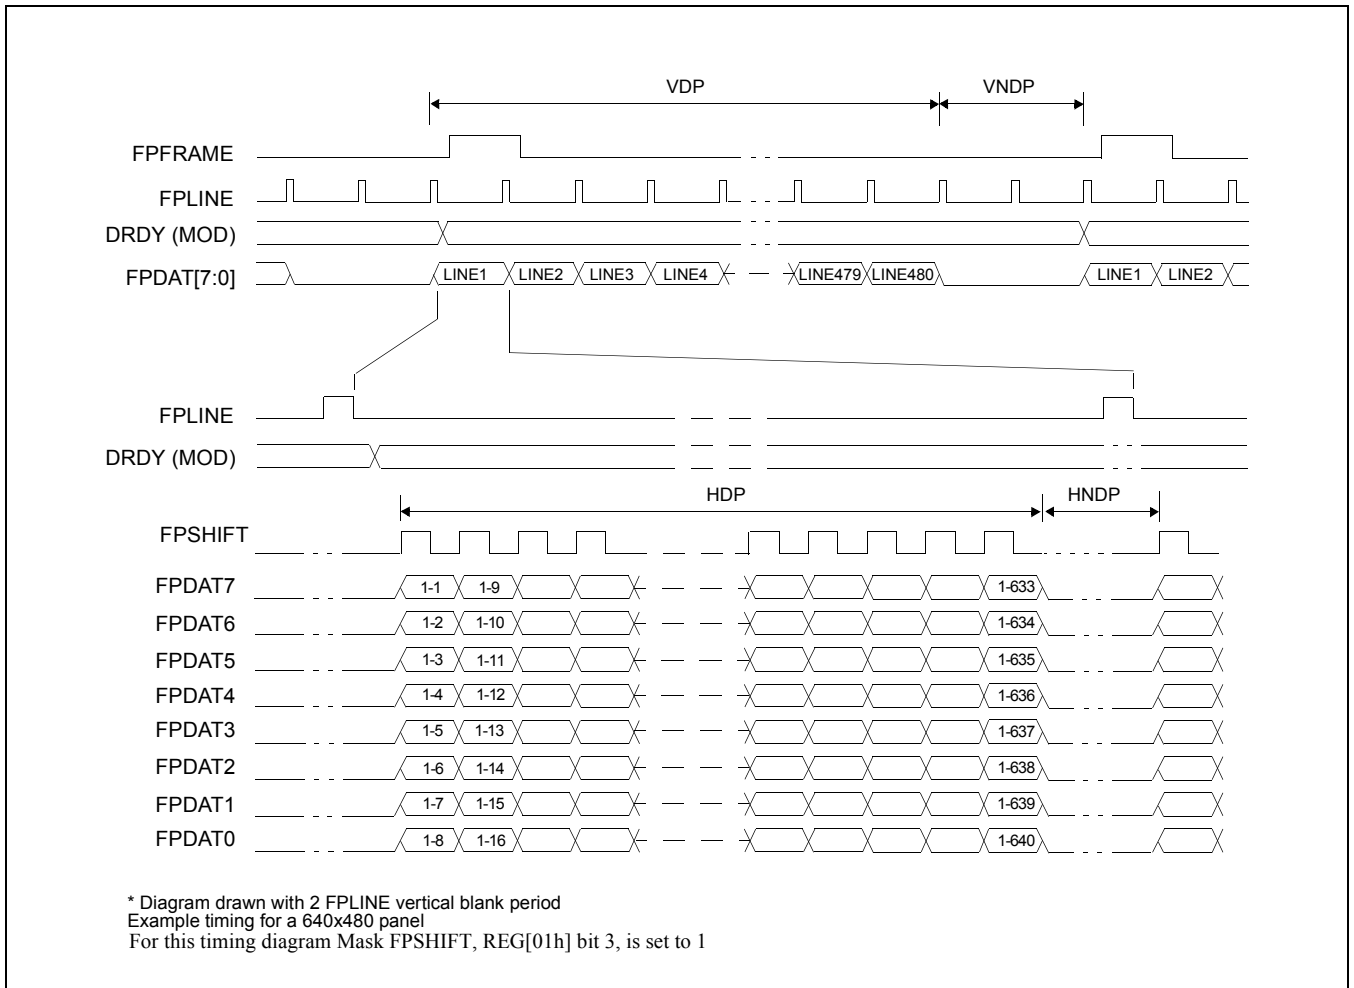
VDP
VNDP

FPFRAME
FPLINE
DRDY (MOD)
FPDAT[7:0]

LINE1 LINE2 LINE3 LINE4 LINE479 LINE480 LINE1 LINE2

FPLINE
DRDY (MOD)

HDP
HNDP

FPSHIFT
FPDAT7 1-1 1-9 1-633
FPDAT6 1-2 1-10 1-634
FPDAT5 1-3 1-11 1-635
FPDAT4 1-4 1-12 1-636
FPDAT3 1-5 1-13 1-637
FPDAT2 1-6 1-14 1-638
FPDAT1 1-7 1-15 1-639
FPDAT0 1-8 1-16 1-640

* Diagram drawn with 2 FPLINE vertical blank period
Example timing for a 640x480 panel
For this timing diagram Mask FPSHIFT, REG[01h] bit 3, is set to 1